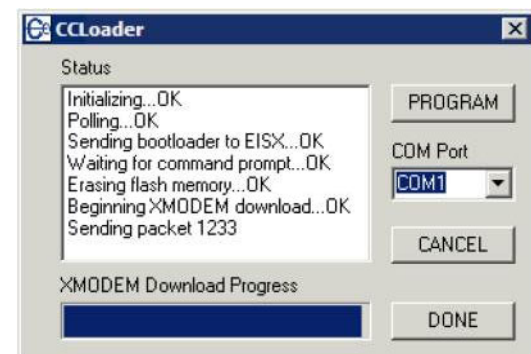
CCLoader

Status

Initializing...OK
Polling...OK
Sending bootloader to EISX...OK
Waiting for command prompt...OK
Erasing flash memory...OK
Beginning XMODEM download...OK
Sending packet 1233

PROGRAM

COM Port

COM1

CANCEL

XMODEM Download Progress

DONE